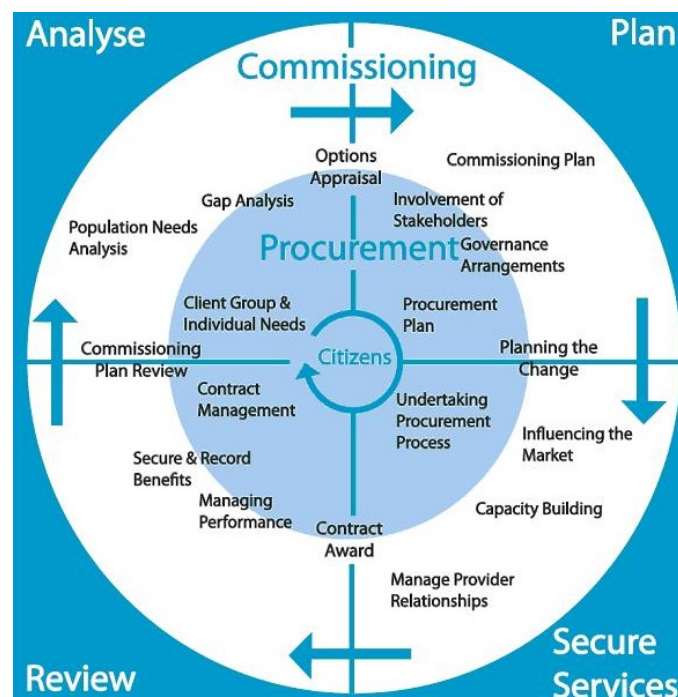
Analyse

Plan

Commissioning

Options Appraisal

Commissioning Plan

Gap Analysis

Involvement of Stakeholders

Population Needs Analysis

Procurement

Governance Arrangements

Client Group & Individual Needs

Procurement Plan

Commissioning Plan Review

Citizens

Planning the Change

Contract Management

Undertaking Procurement Process

Influencing the Market

Secure & Record Benefits

Managing Performance

Capacity Building

Contract Award

Manage Provider Relationships

Secure Services

Review